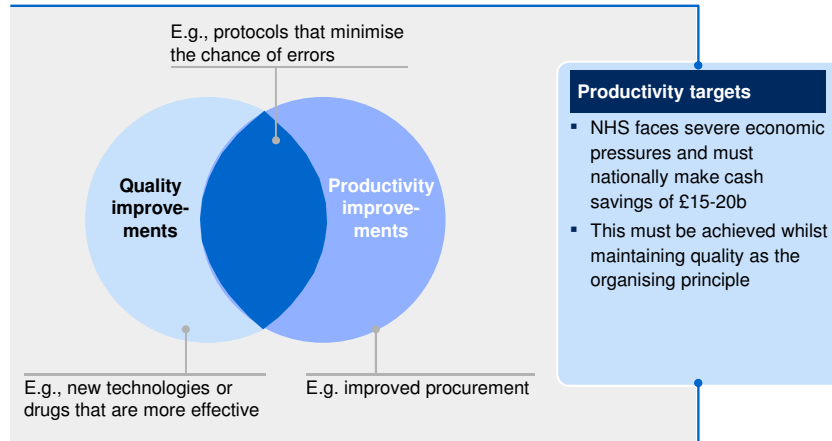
E.g., protocols that minimise the chance of errors

Quality improvements

Productivity improvements

E.g., new technologies or drugs that are more effective

E.g. improved procurement

Productivity targets

- NHS faces severe economic pressures and must nationally make cash savings of £15-20b
- This must be achieved whilst maintaining quality as the organising principle